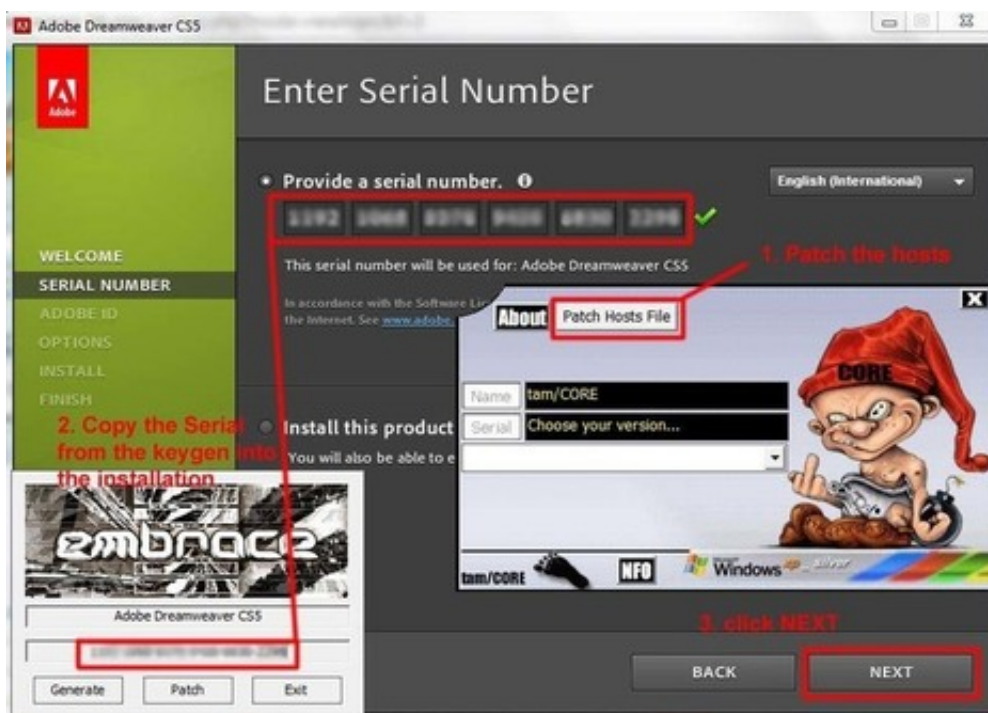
Adobe Dreamweaver CS5

Adobe

Enter Serial Number

Provide a serial number.

English (International)

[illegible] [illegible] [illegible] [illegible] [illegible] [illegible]

This serial number will be used for: Adobe Dreamweaver CS5

In accordance with the Software Lic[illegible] the Internet. See www.adobe.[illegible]

1. Patch the hosts

WELCOME
SERIAL NUMBER
ADOBE ID
OPTIONS
INSTALL
FINISH

About Patch Hosts File

Name tam/CORE
Serial Choose your version...

CORE

Install this product
You will also be able to e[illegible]

2. Copy the Serial from the keygen into the installation

embrace

Adobe Dreamweaver CS5

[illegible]

Generate Patch Exit

tam/CORE NFO Windows

3. click NEXT

BACK NEXT